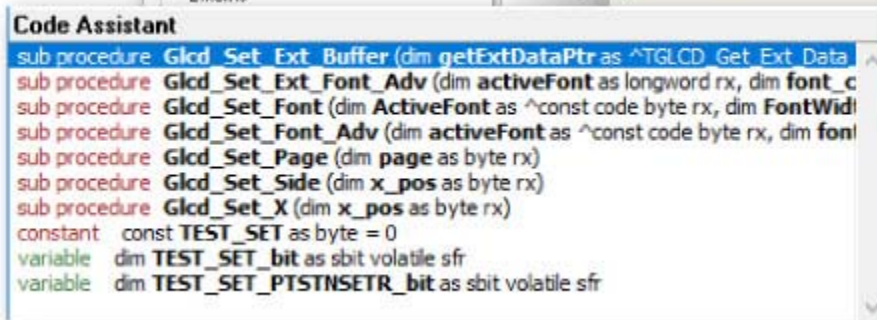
Code Assistant

sub procedure Glcd_Set_Ext_Buffer (dim getExtDataPtr as ^TGLCD_Get_Ext_Data
sub procedure Glcd_Set_Ext_Font_Adv (dim activeFont as longword rx, dim font_c
sub procedure Glcd_Set_Font (dim ActiveFont as ^const code byte rx, dim FontWid
sub procedure Glcd_Set_Font_Adv (dim activeFont as ^const code byte rx, dim font
sub procedure Glcd_Set_Page (dim page as byte rx)
sub procedure Glcd_Set_Side (dim x_pos as byte rx)
sub procedure Glcd_Set_X (dim x_pos as byte rx)
constant const TEST_SET as byte = 0
variable dim TEST_SET_bit as sbit volatile sfr
variable dim TEST_SET_PTSTNSETR_bit as sbit volatile sfr